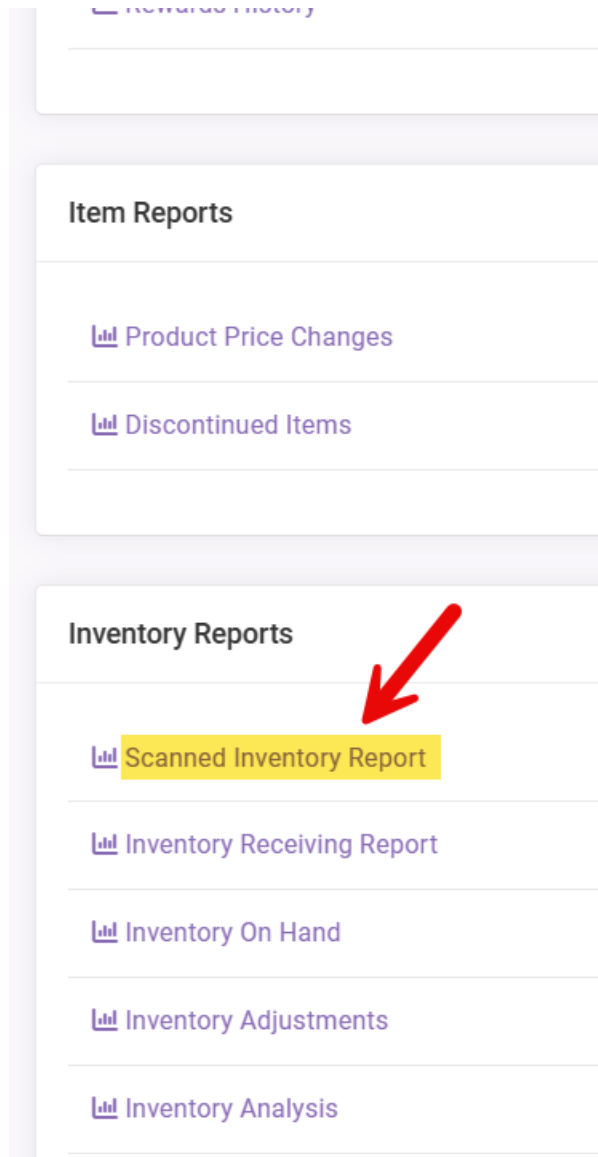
Rewards History

Item Reports

Product Price Changes

Discontinued Items

Inventory Reports

Scanned Inventory Report

Inventory Receiving Report

Inventory On Hand

Inventory Adjustments

Inventory Analysis